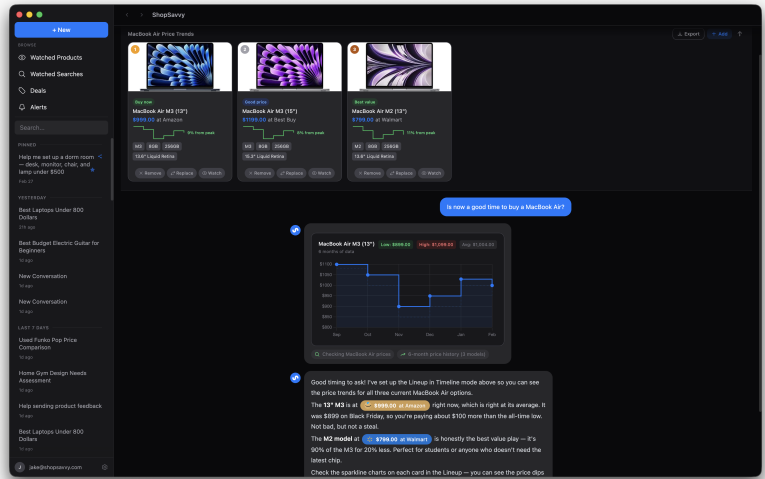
+ New

BROWSE

Watched Products

Watched Searches

Deals

Alerts

Search...

PINNED

Help me set up a dorm room — desk, monitor, chair, and lamp under $500

Feb 27

YESTERDAY

Best Laptops Under 800 Dollars

21h ago

Best Budget Electric Guitar for Beginners

1d ago

New Conversation

1d ago

New Conversation

1d ago

LAST 7 DAYS

Used Funko Pop Price Comparison

1d ago

Home Gym Design Needs Assessment

1d ago

Help sending product feedback

1d ago

Best Laptops Under 800 Dollars

1d ago

jake@shopsavvy.com

ShopSavvy

MacBook Air Price Trends

Export + Add

1

Buy now

MacBook Air M3 (13")

$999.00 at Amazon

9% from peak

M3 8GB 256GB

13.6" Liquid Retina

× Remove Replace Watch

2

Good price

MacBook Air M3 (15")

$1199.00 at Best Buy

8% from peak

M3 8GB 256GB

15.3" Liquid Retina

× Remove Replace Watch

3

Best value

MacBook Air M2 (13")

$799.00 at Walmart

11% from peak

M2 8GB 256GB

13.6" Liquid Retina

× Remove Replace Watch

is now a good time to buy a MacBook Air?

MacBook Air M3 (13")

6 months of data

Low: $899.00 High: $1,099.00 Avg: $1,003.00

$1100 $1050 $1000 $950 $900 $850 $800 $750

Sep Oct Nov Dec Jan Feb

Checking MacBook Air prices 6-month price history (3 models)

Good timing to ask! I've set up the Lineup in Timeline mode above so you can see the price trends for all three current MacBook Air options.

The 13" M3 is at $999.00 at Amazon right now, which is right at its average. It was $899 on Black Friday, so you're paying about $100 more than the all-time low. Not bad, but not a steal.

The M2 model at $799.00 at Walmart is honestly the best value play — it's 90% of the M3 for 20% less. Perfect for students or anyone who doesn't need the latest chip.

Check the sparkline charts on each card in the Lineup — you can see the price dips